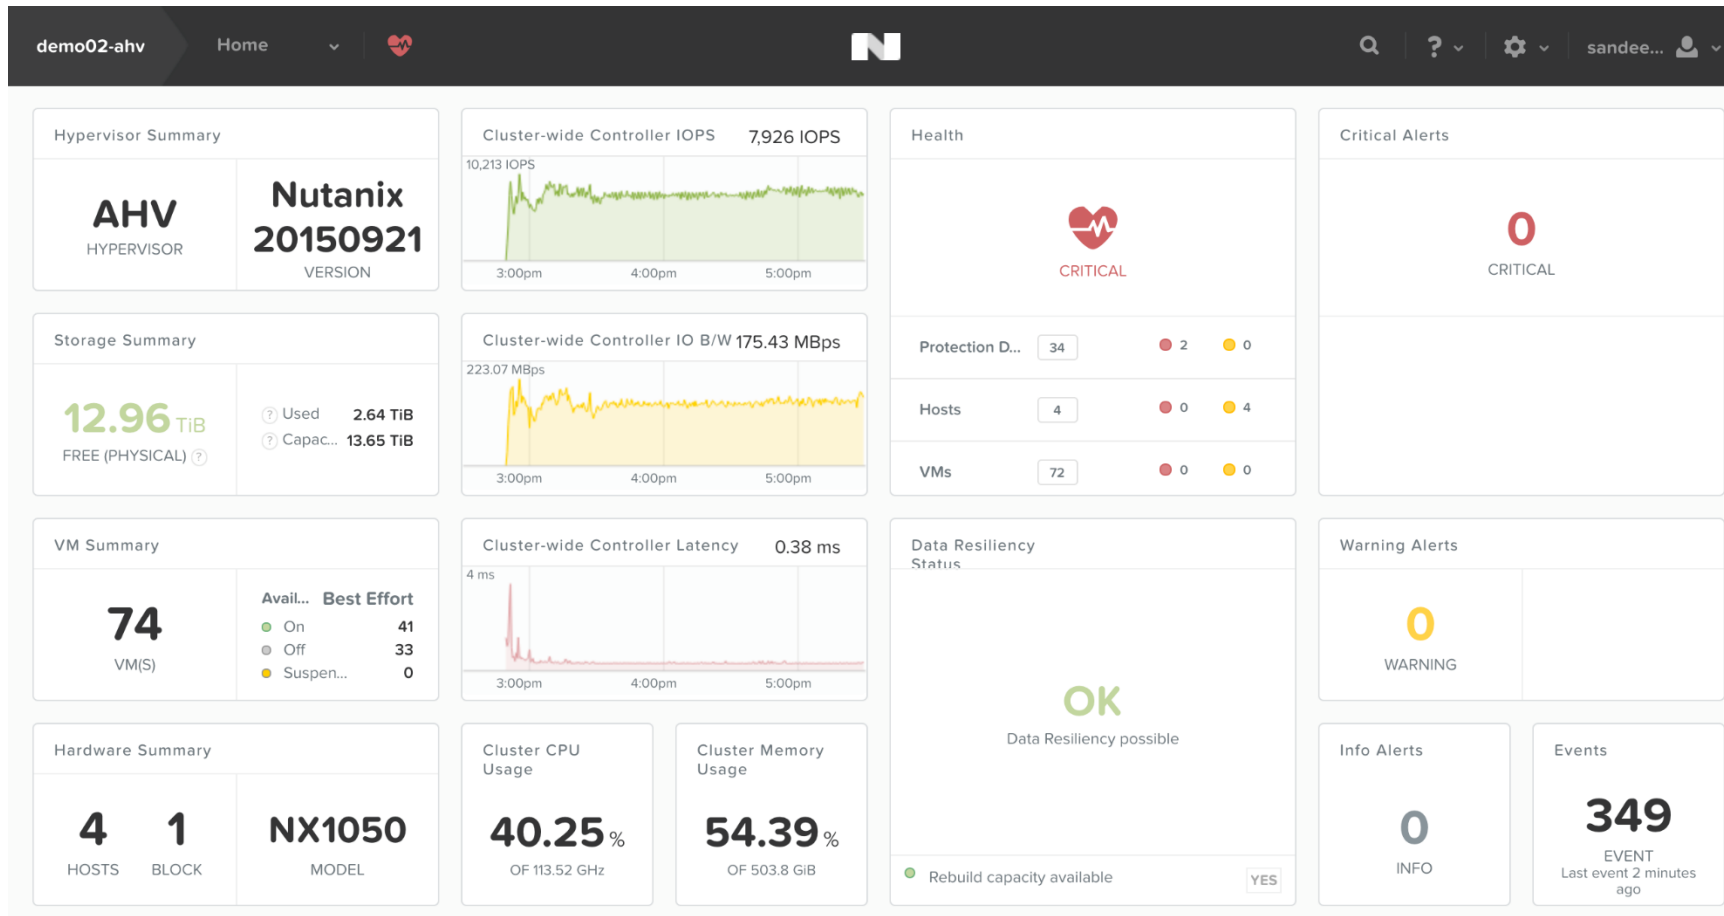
demo02-ahv Home

sandee...

Hypervisor Summary
AHV
HYPERVISOR
Nutanix 20150921
VERSION

Cluster-wide Controller IOPS 7,926 IOPS
10,213 IOPS
3:00pm 4:00pm 5:00pm

Health
CRITICAL
Protection D... 34 2 0
Hosts 4 0 4
VMs 72 0 0

Critical Alerts
0
CRITICAL

Storage Summary
12.96 TiB
FREE (PHYSICAL)
Used 2.64 TiB
Capac... 13.65 TiB

Cluster-wide Controller IO B/W 175.43 MBps
223.07 MBps
3:00pm 4:00pm 5:00pm

VM Summary
74
VM(S)
Avail... Best Effort
On 41
Off 33
Suspen... 0

Cluster-wide Controller Latency 0.38 ms
4 ms
3:00pm 4:00pm 5:00pm

Data Resiliency Status
OK
Data Resiliency possible
Rebuild capacity available YES

Warning Alerts
0
WARNING

Hardware Summary
4 HOSTS
1 BLOCK
NX1050 MODEL

Cluster CPU Usage
40.25 %
OF 113.52 GHz

Cluster Memory Usage
54.39 %
OF 503.8 GiB

Info Alerts
0
INFO

Events
349
EVENT
Last event 2 minutes ago